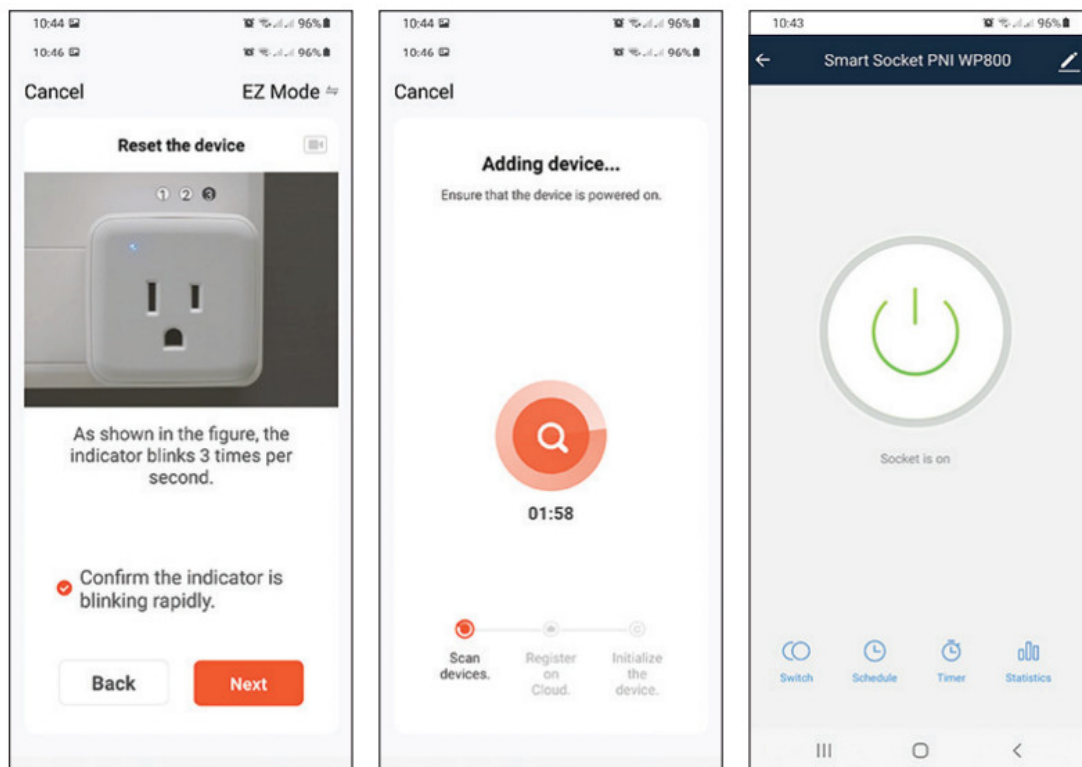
10:44
10:46
96%
96%

Cancel

EZ Mode

Reset the device

① ② ③

As shown in the figure, the indicator blinks 3 times per second.

Confirm the indicator is blinking rapidly.

Back

Next

10:44
10:46
96%
96%

Cancel

Adding device...

Ensure that the device is powered on.

01:58

Scan devices.

Register on Cloud.

Initialize the device.

10:43
96%

Smart Socket PNI WP800

Socket is on

Switch

Schedule

Timer

Statistics